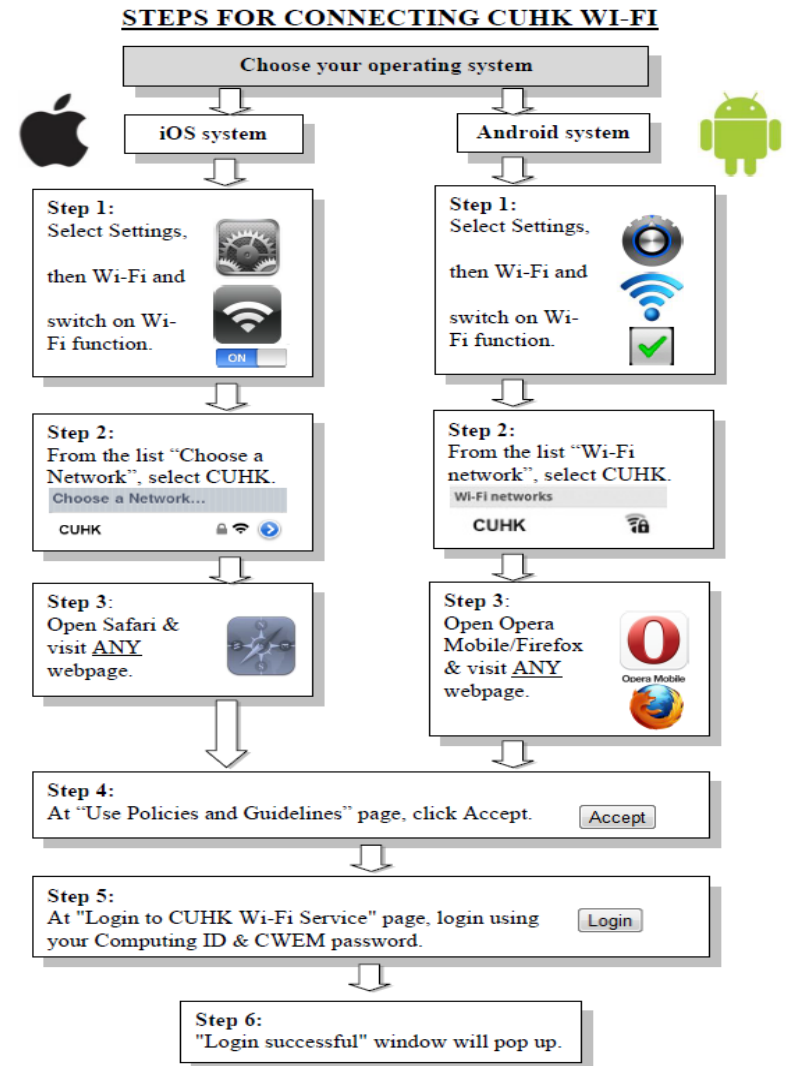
STEPS FOR CONNECTING CUHK WI-FI

Choose your operating system

iOS system

Android system

Step 1:
Select Settings, then Wi-Fi and switch on Wi-Fi function.

ON

Step 1:
Select Settings, then Wi-Fi and switch on Wi-Fi function.

Step 2:
From the list "Choose a Network", select CUHK.

Choose a Network...

CUHK

Step 2:
From the list "Wi-Fi network", select CUHK.

Wi-Fi networks

CUHK

Step 3:
Open Safari & visit ANY webpage.

Step 3:
Open Opera Mobile/Firefox & visit ANY webpage.

Opera Mobile

Step 4:
At "Use Policies and Guidelines" page, click Accept.

Accept

Step 5:
At "Login to CUHK Wi-Fi Service" page, login using your Computing ID & CWEM password.

Login

Step 6:
"Login successful" window will pop up.